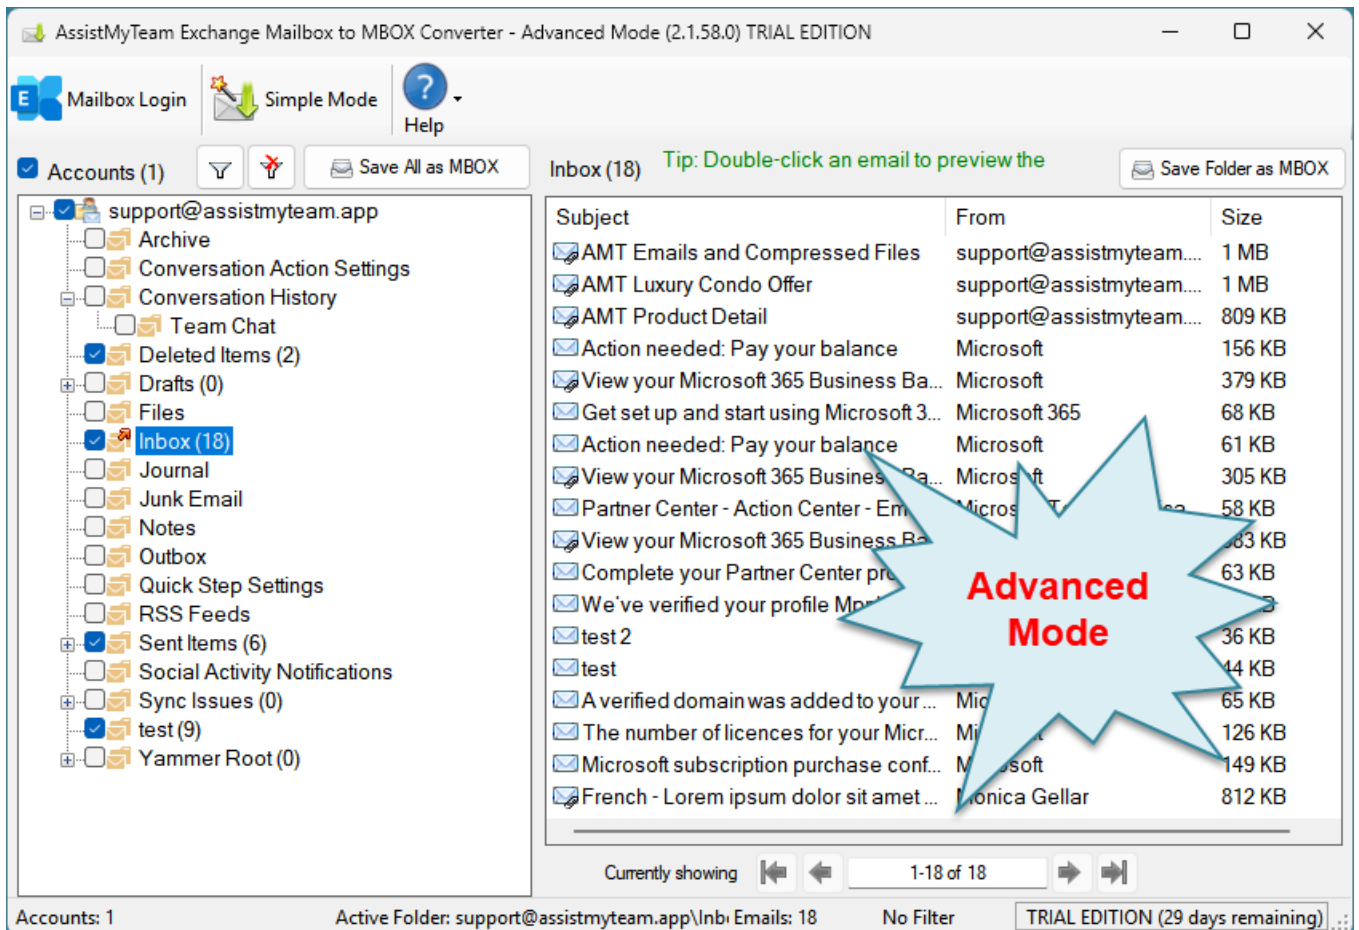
AssistMyTeam Exchange Mailbox to MBOX Converter - Advanced Mode (2.1.58.0) TRIAL EDITION

Mailbox Login | Simple Mode | Help

Accounts (1) | Save All as MBOX

support@assistmyteam.app
Archive
Conversation Action Settings
Conversation History
Team Chat
Deleted Items (2)
Drafts (0)
Files
Inbox (18)
Journal
Junk Email
Notes
Outbox
Quick Step Settings
RSS Feeds
Sent Items (6)
Social Activity Notifications
Sync Issues (0)
test (9)
Yammer Root (0)

Inbox (18) Tip: Double-click an email to preview the | Save Folder as MBOX

| Subject | From | Size |
|---|---|---|
| AMT Emails and Compressed Files | support@assistmyteam.... | 1 MB |
| AMT Luxury Condo Offer | support@assistmyteam.... | 1 MB |
| AMT Product Detail | support@assistmyteam.... | 809 KB |
| Action needed: Pay your balance | Microsoft | 156 KB |
| View your Microsoft 365 Business Ba... | Microsoft | 379 KB |
| Get set up and start using Microsoft 3... | Microsoft 365 | 68 KB |
| Action needed: Pay your balance | Microsoft | 61 KB |
| View your Microsoft 365 Busines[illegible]a... | Micros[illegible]ft | 305 KB |
| Partner Center - Action Center - Em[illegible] | Micros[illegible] | 58 KB |
| View your Microsoft 365 Business B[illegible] | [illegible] | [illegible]83 KB |
| Complete your Partner Center pr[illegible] | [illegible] | 63 KB |
| We've verified your profile Mo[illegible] | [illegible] | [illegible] |
| test 2 | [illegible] | 36 KB |
| test | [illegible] | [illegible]4 KB |
| A verified domain was added to your ... | Mic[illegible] | 65 KB |
| The number of licences for your Micr... | Mi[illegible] | 126 KB |
| Microsoft subscription purchase conf... | M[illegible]osoft | 149 KB |
| French - Lorem ipsum dolor sit amet ... | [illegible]onica Gellar | 812 KB |

Advanced Mode

Currently showing 1-18 of 18

Accounts: 1 Active Folder: support@assistmyteam.app\Inb Emails: 18 No Filter TRIAL EDITION (29 days remaining)